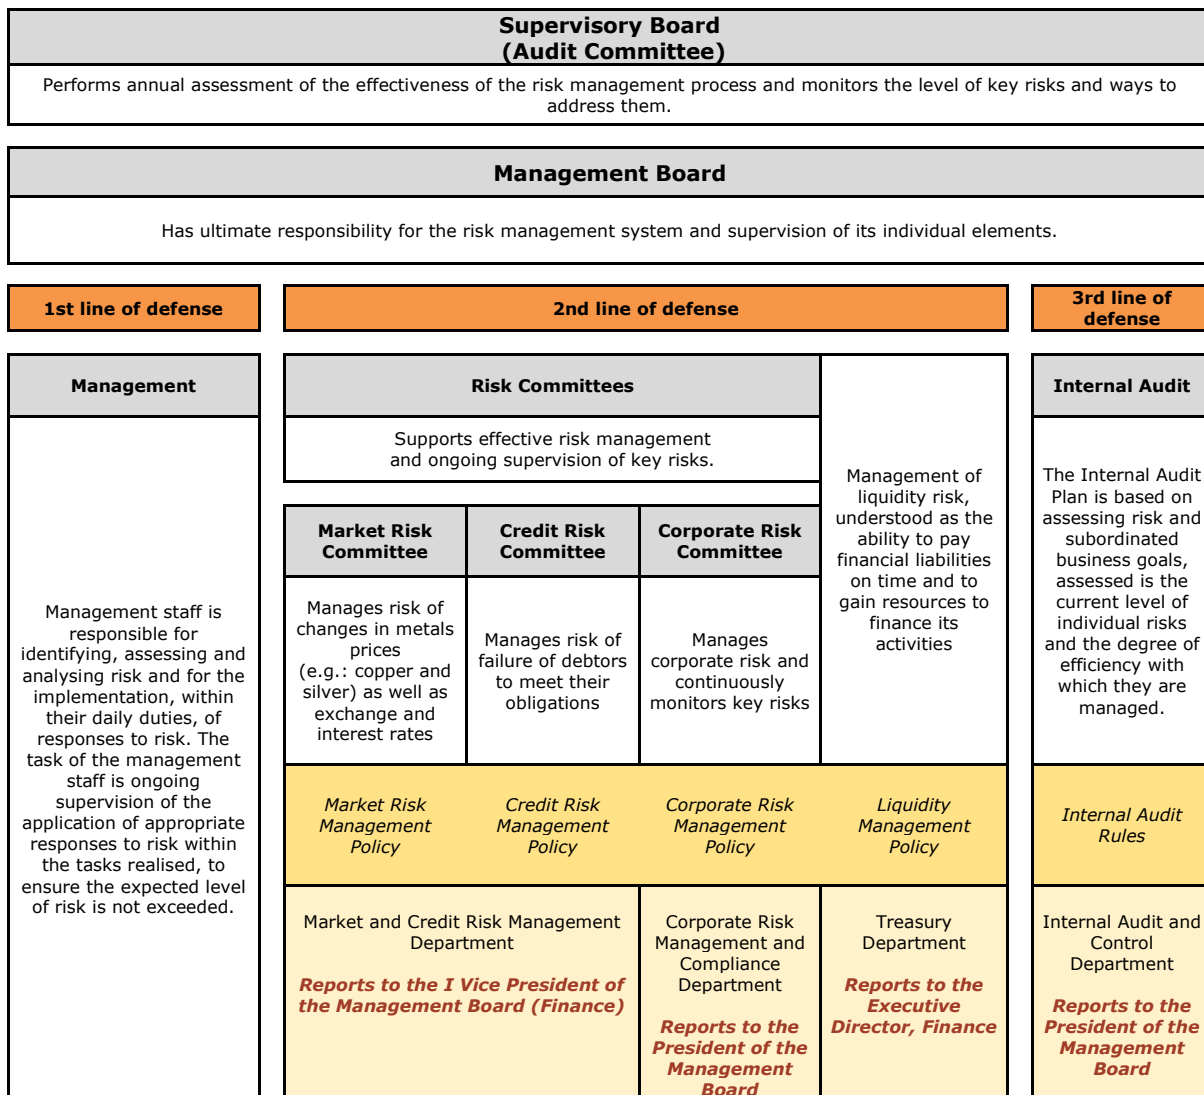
Supervisory Board
(Audit Committee)

Performs annual assessment of the effectiveness of the risk management process and monitors the level of key risks and ways to address them.

Management Board

Has ultimate responsibility for the risk management system and supervision of its individual elements.

1st line of defense

2nd line of defense

3rd line of defense

Management

Management staff is responsible for identifying, assessing and analysing risk and for the implementation, within their daily duties, of responses to risk. The task of the management staff is ongoing supervision of the application of appropriate responses to risk within the tasks realised, to ensure the expected level of risk is not exceeded.

Risk Committees

Supports effective risk management and ongoing supervision of key risks.

| Market Risk Committee | Credit Risk Committee | Corporate Risk Committee |
|---|---|---|
| Manages risk of changes in metals prices (e.g.: copper and silver) as well as exchange and interest rates | Manages risk of failure of debtors to meet their obligations | Manages corporate risk and continuously monitors key risks |

Management of liquidity risk, understood as the ability to pay financial liabilities on time and to gain resources to finance its activities

Internal Audit

The Internal Audit Plan is based on assessing risk and subordinated business goals, assessed is the current level of individual risks and the degree of efficiency with which they are managed.

Market Risk Management Policy

Credit Risk Management Policy

Corporate Risk Management Policy

Liquidity Management Policy

Internal Audit Rules

Market and Credit Risk Management Department

Reports to the I Vice President of the Management Board (Finance)

Corporate Risk Management and Compliance Department

Reports to the President of the Management Board

Treasury Department

Reports to the Executive Director, Finance

Internal Audit and Control Department

Reports to the President of the Management Board